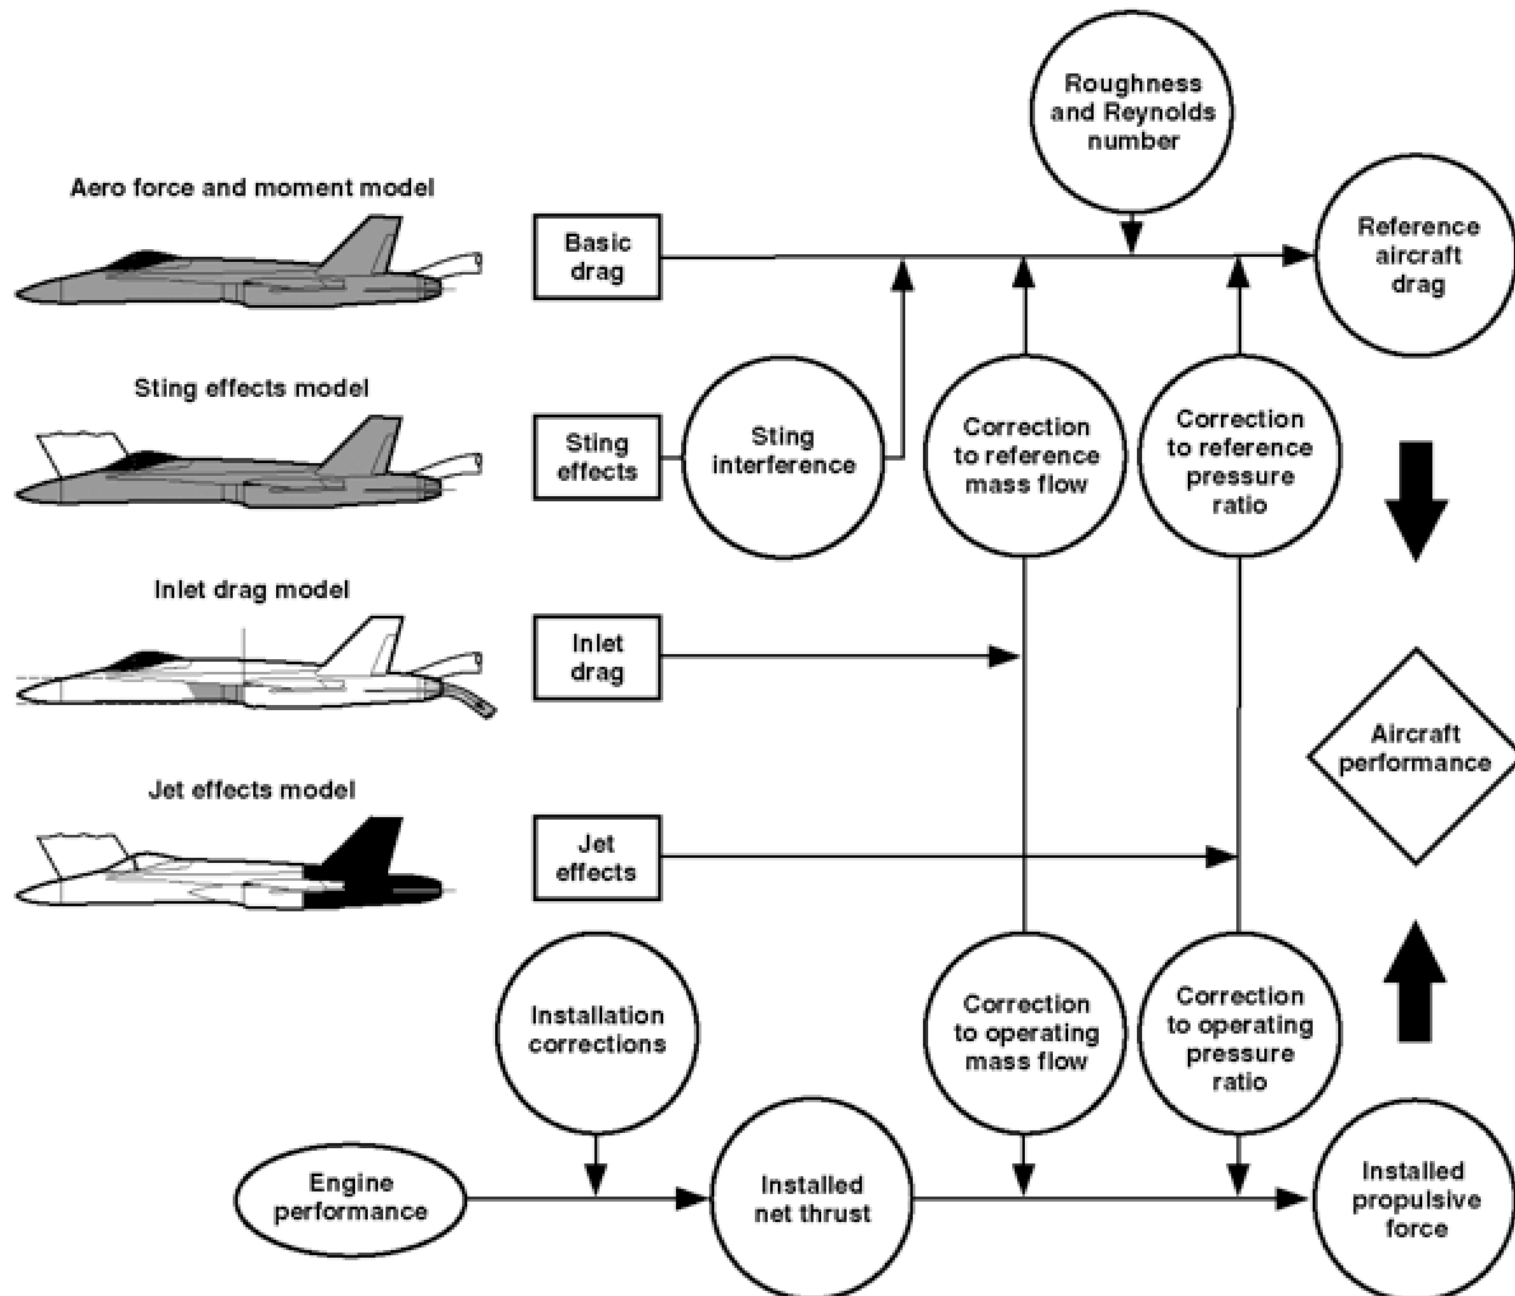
Roughness and Reynolds number

Aero force and moment model

Basic drag

Reference aircraft drag

Sting effects model

Sting effects

Sting interference

Correction to reference mass flow

Correction to reference pressure ratio

Inlet drag model

Inlet drag

Aircraft performance

Jet effects model

Jet effects

Installation corrections

Correction to operating mass flow

Correction to operating pressure ratio

Engine performance

Installed net thrust

Installed propulsive force